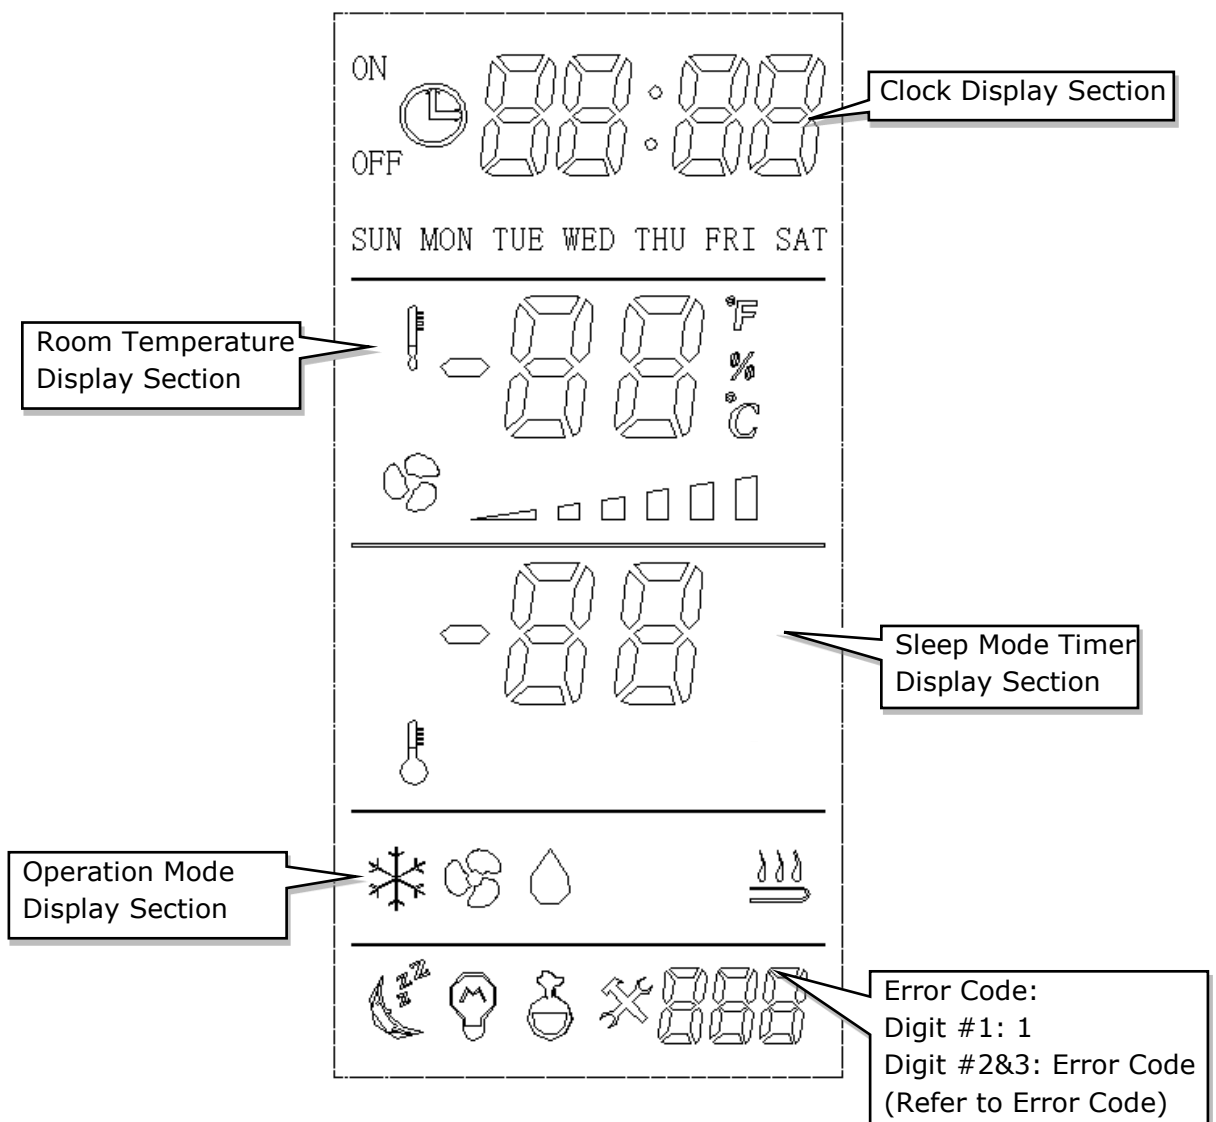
ON

OFF

Clock Display Section

SUN MON TUE WED THU FRI SAT

Room Temperature Display Section

°F

%

°C

Sleep Mode Timer Display Section

Operation Mode Display Section

Error Code:
Digit #1: 1
Digit #2&3: Error Code
(Refer to Error Code)